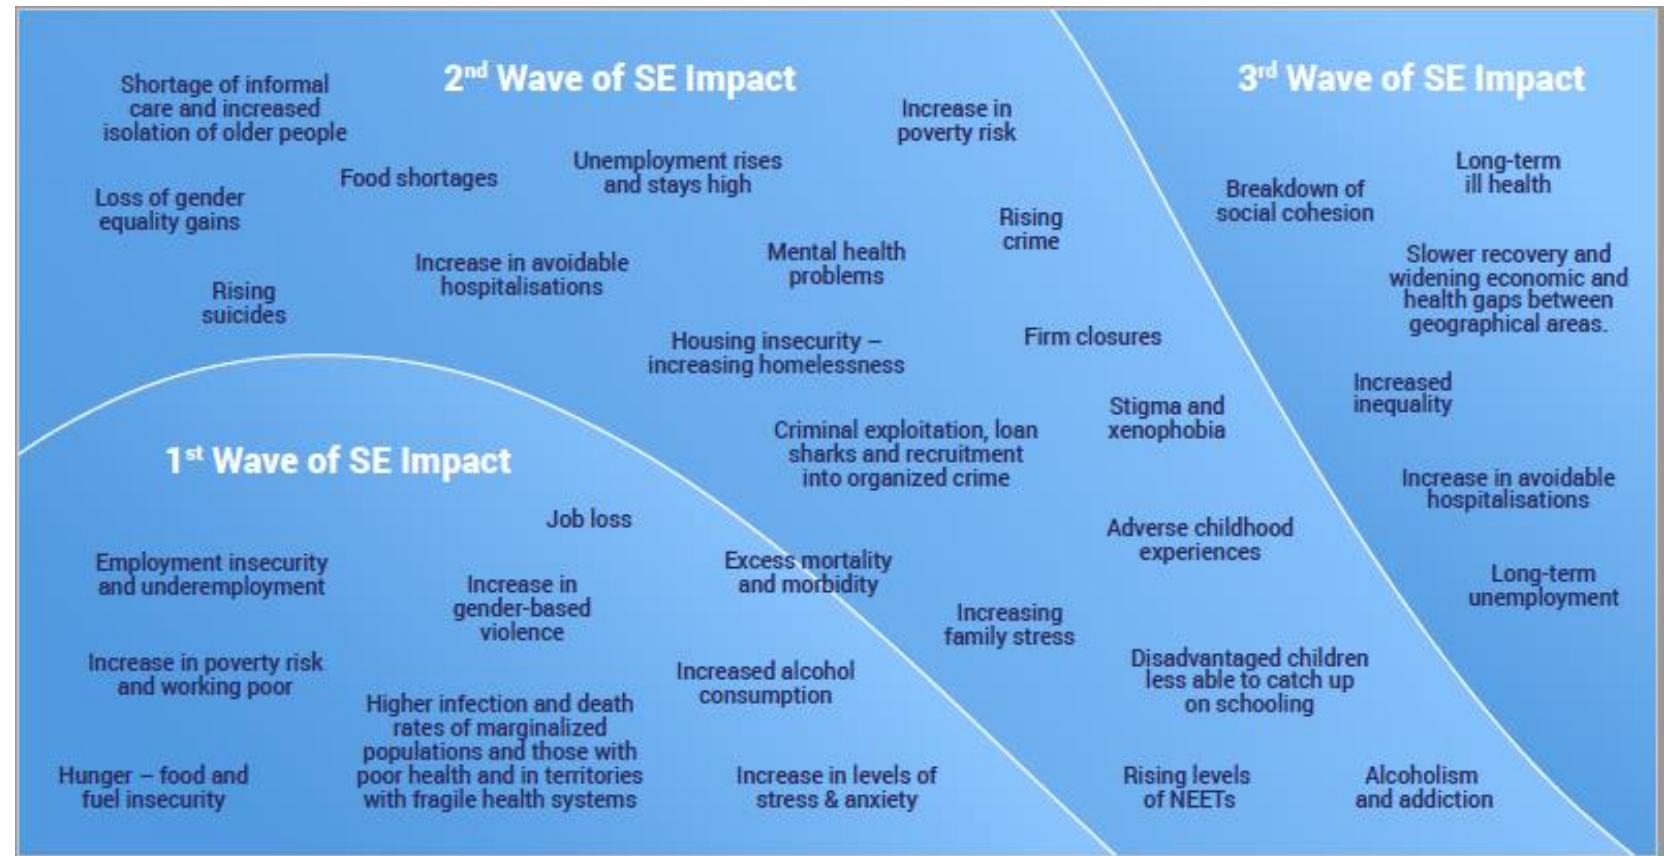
2$^{nd}$ Wave of SE Impact

Shortage of informal care and increased isolation of older people

Food shortages

Unemployment rises and stays high

Increase in poverty risk

Loss of gender equality gains

Rising crime

Increase in avoidable hospitalisations

Mental health problems

Rising suicides

Housing insecurity – increasing homelessness

Firm closures

Criminal exploitation, loan sharks and recruitment into organized crime

Stigma and xenophobia

Adverse childhood experiences

Increasing family stress

Disadvantaged children less able to catch up on schooling

Rising levels of NEETs

3$^{rd}$ Wave of SE Impact

Breakdown of social cohesion

Long-term ill health

Slower recovery and widening economic and health gaps between geographical areas.

Increased inequality

Increase in avoidable hospitalisations

Long-term unemployment

Alcoholism and addiction

1$^{st}$ Wave of SE Impact

Job loss

Employment insecurity and underemployment

Increase in gender-based violence

Excess mortality and morbidity

Increase in poverty risk and working poor

Increased alcohol consumption

Higher infection and death rates of marginalized populations and those with poor health and in territories with fragile health systems

Hunger – food and fuel insecurity

Increase in levels of stress & anxiety